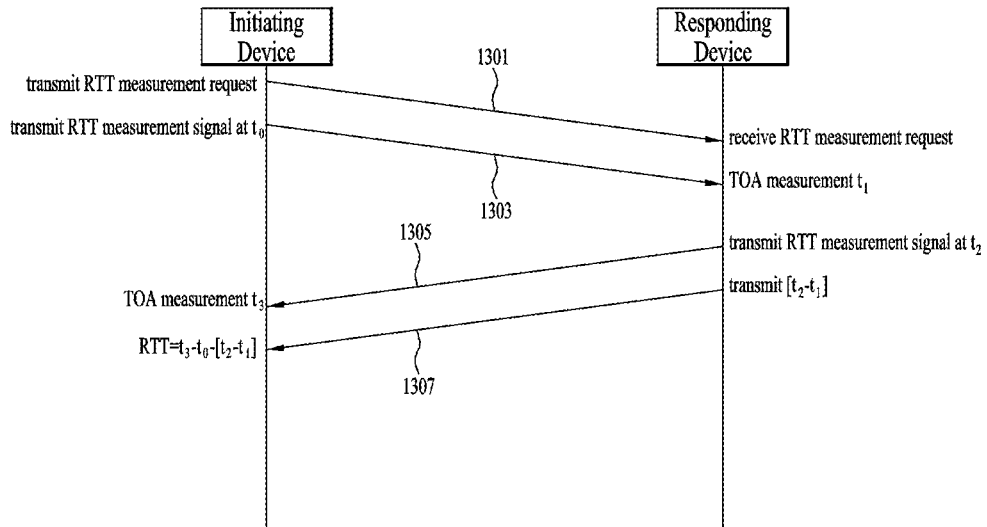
Initiating Device

Responding Device

transmit RTT measurement request

1301

transmit RTT measurement signal at $t_0$

receive RTT measurement request

1303

TOA measurement $t_1$

1305

transmit RTT measurement signal at $t_2$

TOA measurement $t_3$

transmit $[t_2-t_1]$

RTT=$t_3-t_0-[t_2-t_1]$

1307